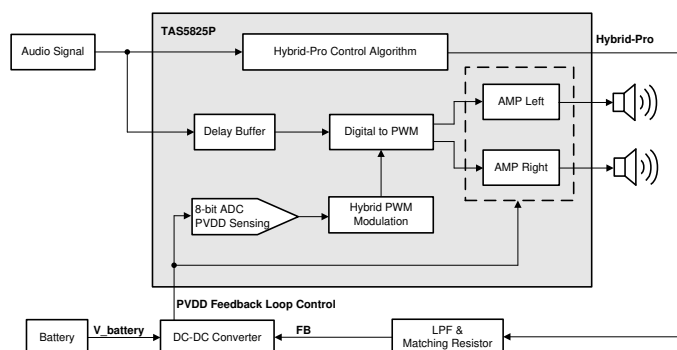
TAS5825P

Audio Signal

Hybrid-Pro Control Algorithm

Hybrid-Pro

Delay Buffer

Digital to PWM

AMP Left

AMP Right

8-bit ADC PVDD Sensing

Hybrid PWM Modulation

PVDD Feedback Loop Control

Battery

V_battery

DC-DC Converter

FB

LPF & Matching Resistor